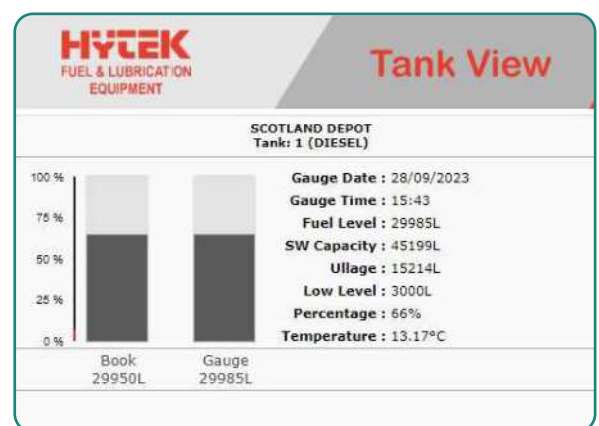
HYTEK
FUEL & LUBRICATION EQUIPMENT

Tank View

SCOTLAND DEPOT
Tank: 1 (DIESEL)

100 %
75 %
50 %
25 %
0 %

Book
29950L

Gauge
29985L

Gauge Date : 28/09/2023
Gauge Time : 15:43
Fuel Level : 29985L
SW Capacity : 45199L
Ullage : 15214L
Low Level : 3000L
Percentage : 66%
Temperature : 13.17°C